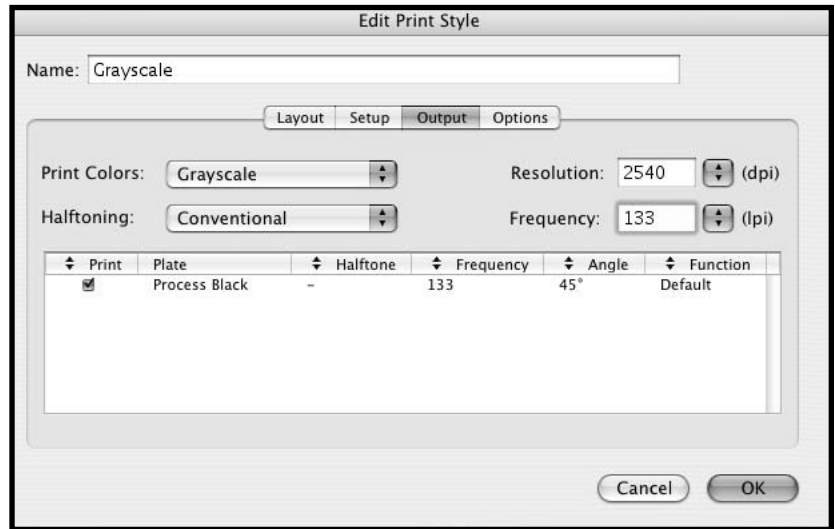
Edit Print Style

Name: Grayscale

Layout | Setup | Output | Options

Print Colors: Grayscale

Resolution: 2540 (dpi)

Halftoning: Conventional

Frequency: 133 (lpi)

| Print | Plate | Halftone | Frequency | Angle | Function |
|---|---|---|---|---|---|
| ☑ | Process Black | – | 133 | 45° | Default |

Cancel

OK